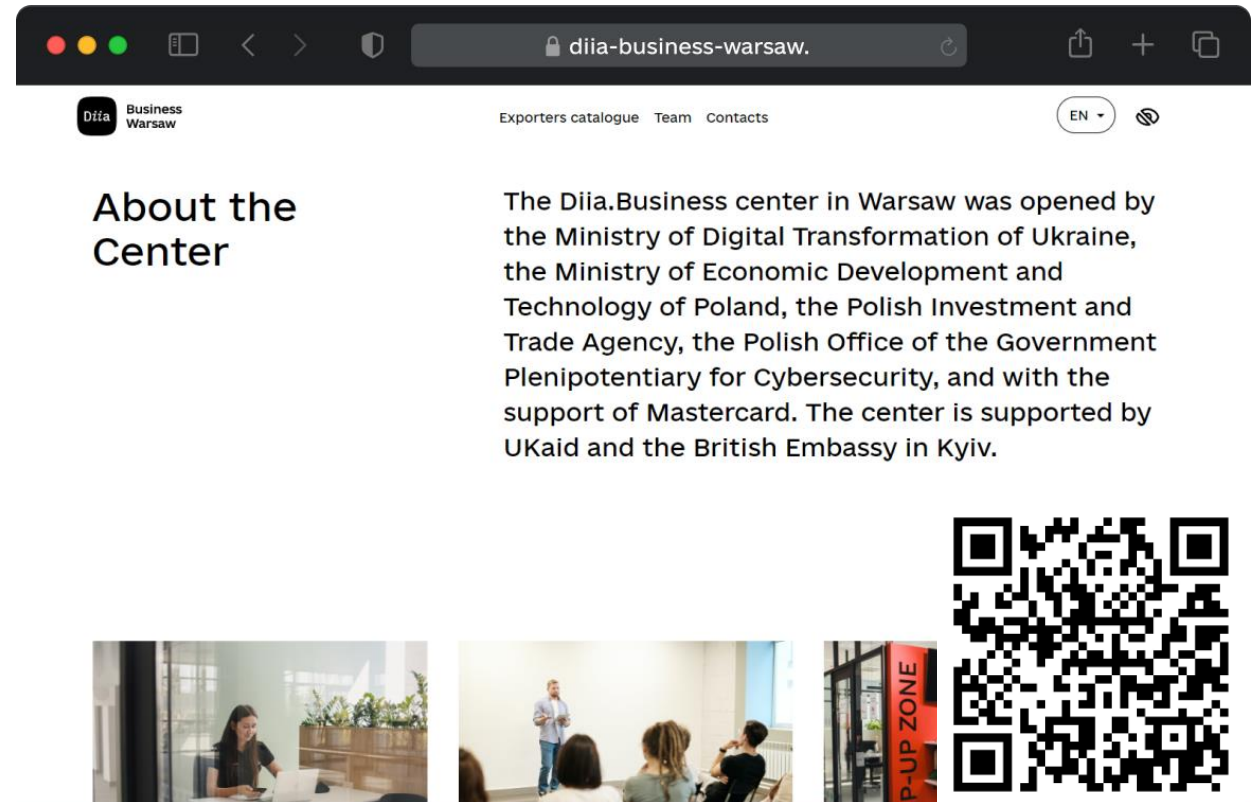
diia-business-warsaw.

Diia Business Warsaw

Exporters catalogue Team Contacts

EN

About the Center

The Diia.Business center in Warsaw was opened by the Ministry of Digital Transformation of Ukraine, the Ministry of Economic Development and Technology of Poland, the Polish Investment and Trade Agency, the Polish Office of the Government Plenipotentiary for Cybersecurity, and with the support of Mastercard. The center is supported by UKaid and the British Embassy in Kyiv.

P-UP ZONE